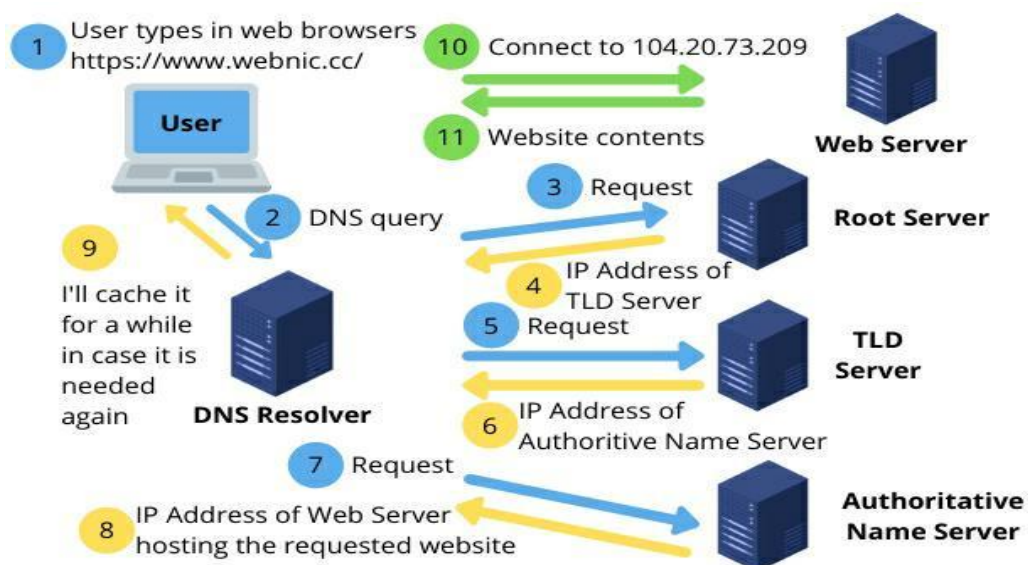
1 User types in web browsers https://www.webnic.cc/

User

10 Connect to 104.20.73.209

11 Website contents

Web Server

2 DNS query

3 Request

Root Server

4 IP Address of TLD Server

9

I'll cache it for a while in case it is needed again

DNS Resolver

5 Request

TLD Server

6 IP Address of Authoritive Name Server

7 Request

8 IP Address of Web Server hosting the requested website

Authoritative Name Server